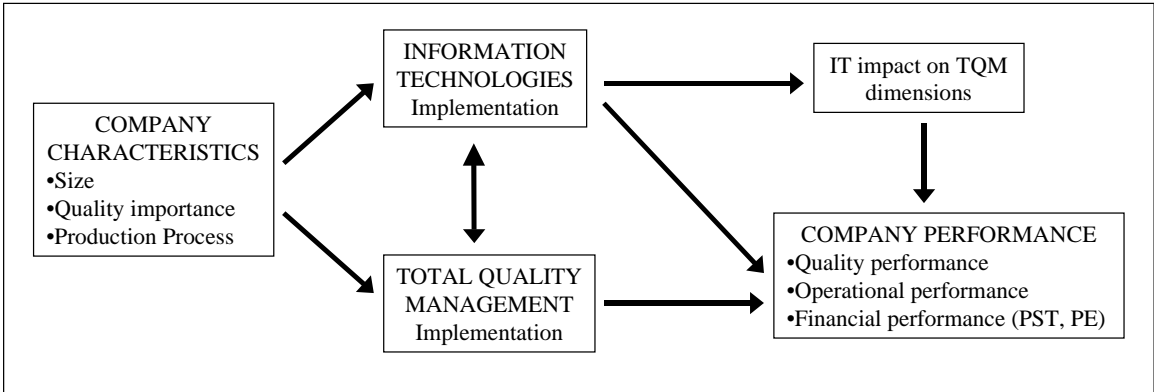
COMPANY CHARACTERISTICS
•Size
•Quality importance
•Production Process

INFORMATION TECHNOLOGIES
Implementation

TOTAL QUALITY MANAGEMENT
Implementation

IT impact on TQM dimensions

COMPANY PERFORMANCE
•Quality performance
•Operational performance
•Financial performance (PST, PE)